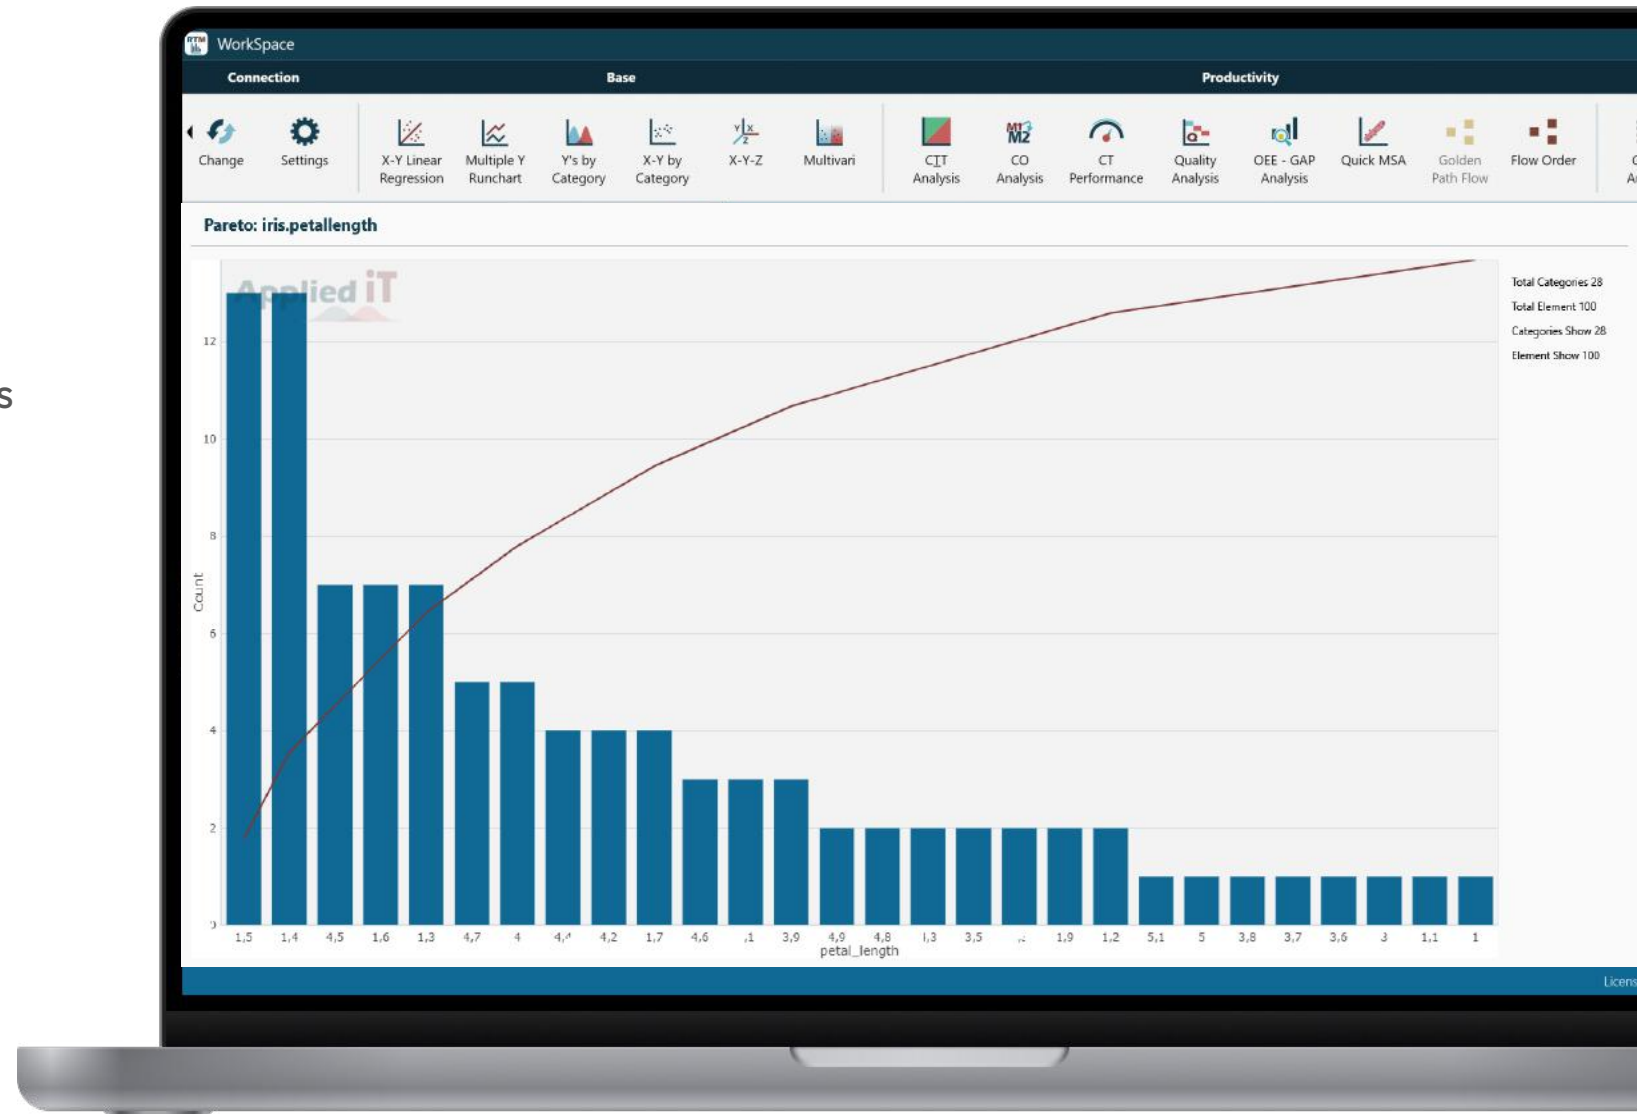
s

WorkSpace

Connection Base Productivity

Change Settings X-Y Linear Regression Multiple Y Runchart Y's by Category X-Y by Category X-Y-Z Multivari CIT Analysis CO Analysis CT Performance Quality Analysis OEE - GAP Analysis Quick MSA Golden Path Flow Flow Order

Pareto: iris.petallength

Applied iT

Total Categories 28
Total Element 100
Categories Show 28
Element Show 100

Count

12
10
8
6
4
2
0

1,5 1,4 4,5 1,6 1,3 4,7 4 4,4 4,2 1,7 4,6 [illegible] 3,9 4,9 4,8 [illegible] 3,5 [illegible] 1,9 1,2 5,1 5 3,8 3,7 3,6 3 1,1 1

petal_length

Licens